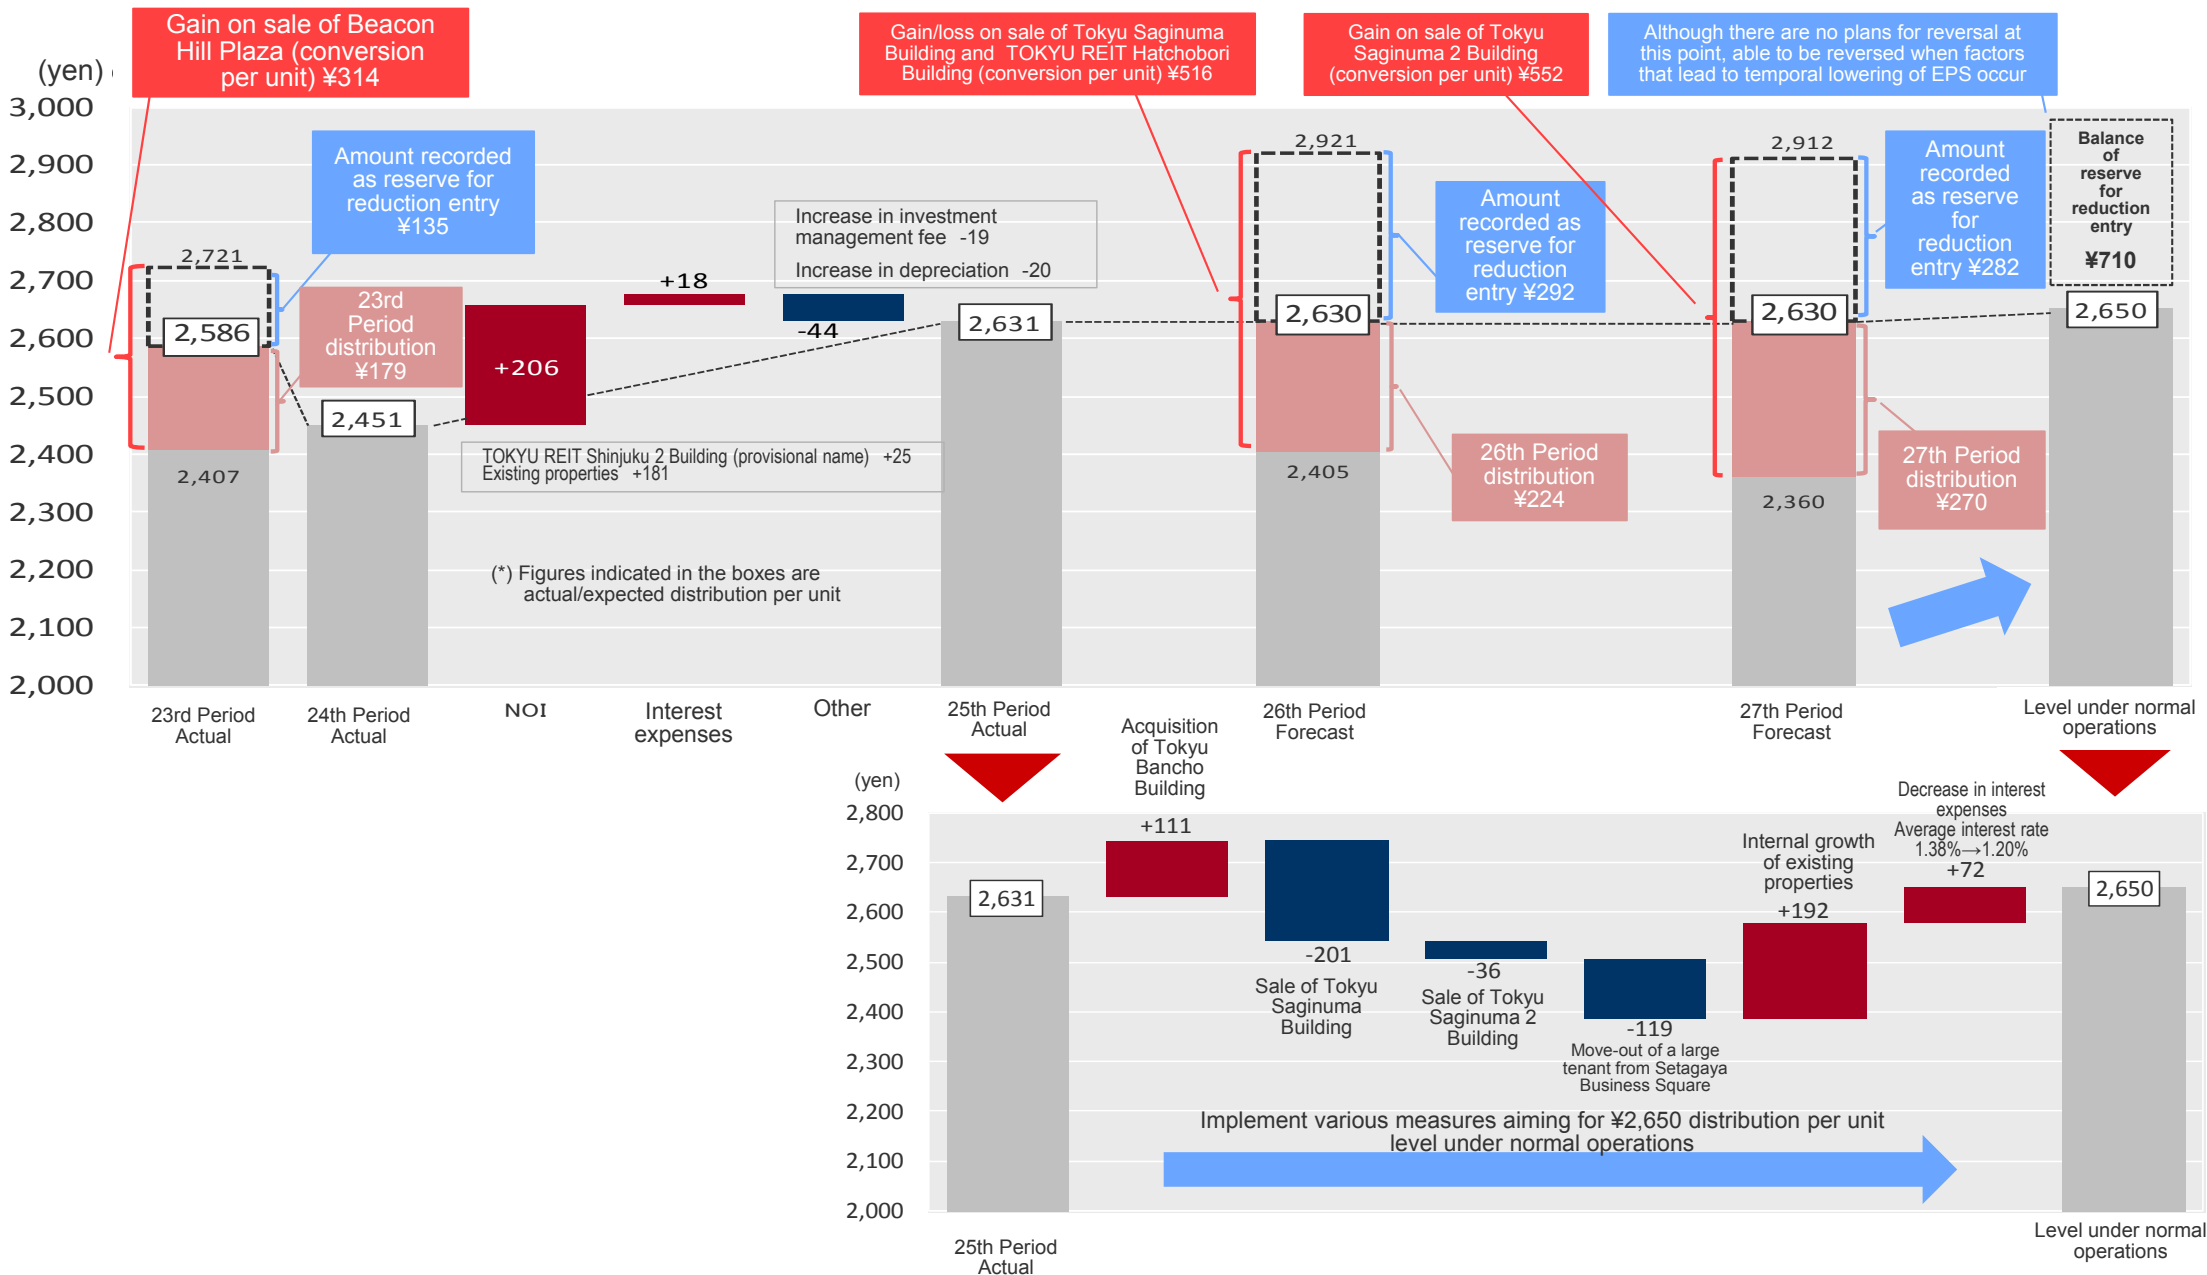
Gain on sale of Beacon Hill Plaza (conversion per unit) ¥314

Gain/loss on sale of Tokyu Saginuma Building and TOKYU REIT Hatchobori Building (conversion per unit) ¥516

Gain on sale of Tokyu Saginuma 2 Building (conversion per unit) ¥552

Although there are no plans for reversal at this point, able to be reversed when factors that lead to temporal lowering of EPS occur

(yen)
3,000
2,900
2,800
2,700
2,600
2,500
2,400
2,300
2,200
2,100
2,000

Amount recorded as reserve for reduction entry ¥135

2,721
2,586
23rd Period distribution ¥179
2,451
2,407
+206
+18
Increase in investment management fee -19
Increase in depreciation -20
-44
2,631
TOKYU REIT Shinjuku 2 Building (provisional name) +25
Existing properties +181

(*) Figures indicated in the boxes are actual/expected distribution per unit

2,921
2,630
Amount recorded as reserve for reduction entry ¥292
2,405
26th Period distribution ¥224

2,912
2,630
Amount recorded as reserve for reduction entry ¥282
2,360
27th Period distribution ¥270

Balance of reserve for reduction entry
¥710
2,650

23rd Period Actual
24th Period Actual
NOI
Interest expenses
Other
25th Period Actual
26th Period Forecast
27th Period Forecast
Level under normal operations

(yen)
2,800
2,700
2,600
2,500
2,400
2,300
2,200
2,100
2,000

2,631
Acquisition of Tokyu Bancho Building
+111
-201
Sale of Tokyu Saginuma Building
-36
Sale of Tokyu Saginuma 2 Building
-119
Move-out of a large tenant from Setagaya Business Square
Internal growth of existing properties
+192
Decrease in interest expenses
Average interest rate 1.38%→1.20%
+72
2,650

Implement various measures aiming for ¥2,650 distribution per unit level under normal operations

25th Period Actual
Level under normal operations